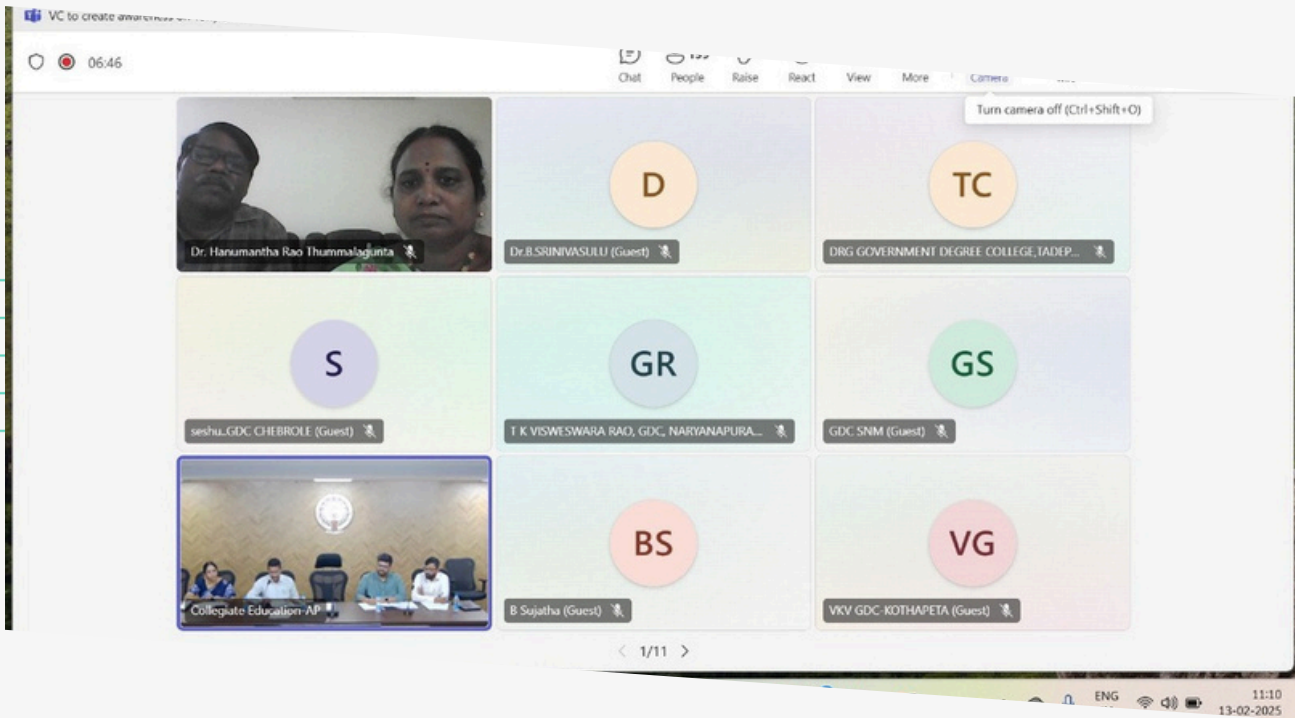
VC to create awareness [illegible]

06:46

Chat People Raise React View More Camera

Turn camera off (Ctrl+Shift+O)

Dr. Hanumantha Rao Thummalagunta

D

Dr.B.SRINIVASULU (Guest)

TC

DRG GOVERNMENT DEGREE COLLEGE,TADEP...

S

seshu..GDC CHEBROLE (Guest)

GR

T K VISWESWARA RAO, GDC, NARYANAPURA...

GS

GDC SNM (Guest)

Collegiate Education-AP

BS

B Sujatha (Guest)

VG

VKV GDC-KOTHAPETA (Guest)

1/11

ENG

11:10
13-02-2025